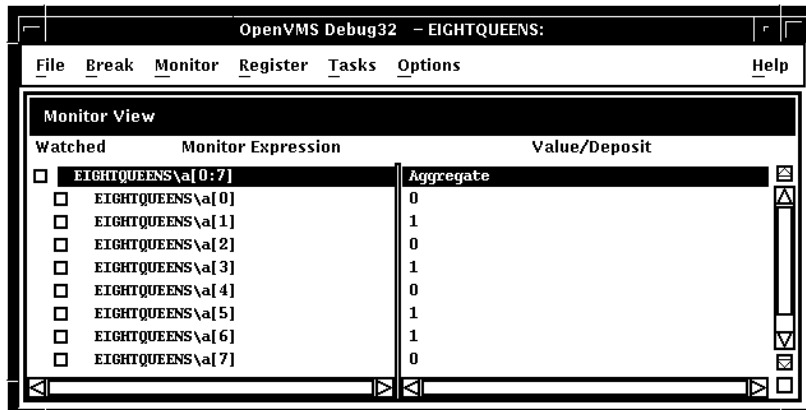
OpenVMS Debug32 – EIGHTQUEENS:

File Break Monitor Register Tasks Options Help

Monitor View

| Watched | Monitor Expression | Value/Deposit |
|---|---|---|
| ☐ | EIGHTQUEENS\a[0:7] | Aggregate |
| ☐ | EIGHTQUEENS\a[0] | 0 |
| ☐ | EIGHTQUEENS\a[1] | 1 |
| ☐ | EIGHTQUEENS\a[2] | 0 |
| ☐ | EIGHTQUEENS\a[3] | 1 |
| ☐ | EIGHTQUEENS\a[4] | 0 |
| ☐ | EIGHTQUEENS\a[5] | 1 |
| ☐ | EIGHTQUEENS\a[6] | 1 |
| ☐ | EIGHTQUEENS\a[7] | 0 |